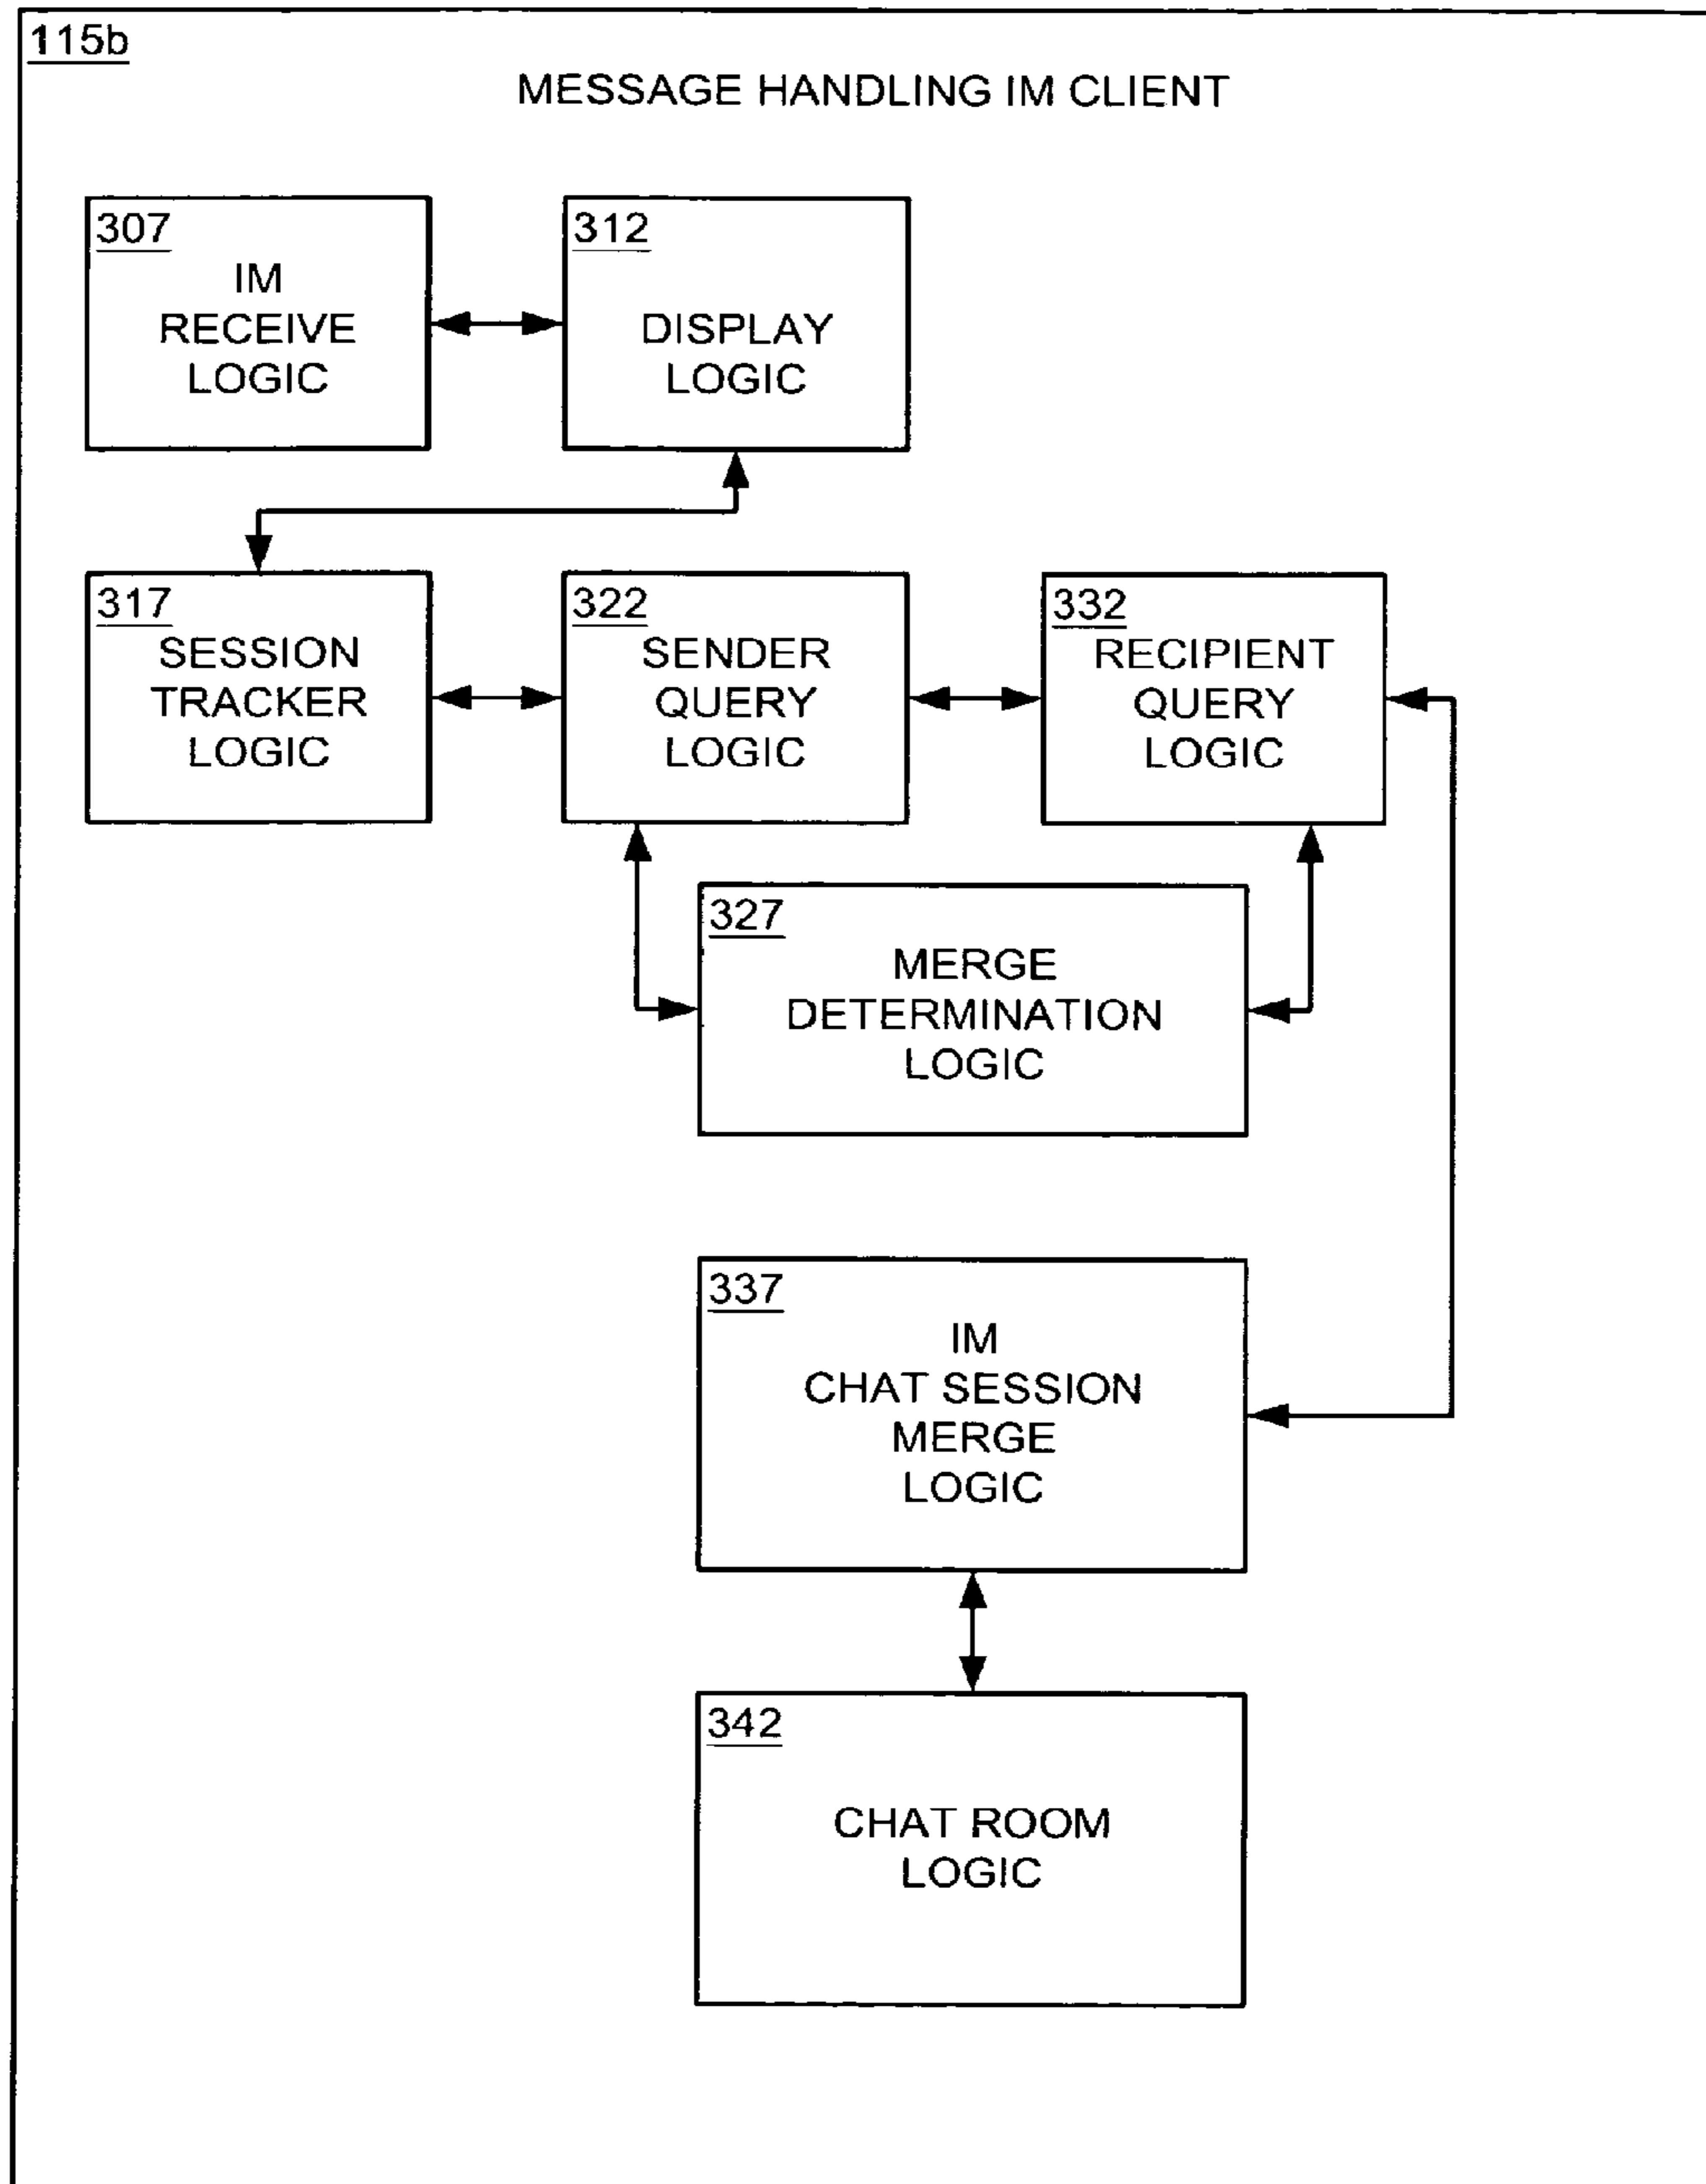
115b

MESSAGE HANDLING IM CLIENT

307
IM
RECEIVE
LOGIC

312
DISPLAY
LOGIC

317
SESSION
TRACKER
LOGIC

322
SENDER
QUERY
LOGIC

332
RECIPIENT
QUERY
LOGIC

327
MERGE
DETERMINATION
LOGIC

337
IM
CHAT SESSION
MERGE
LOGIC

342
CHAT ROOM
LOGIC